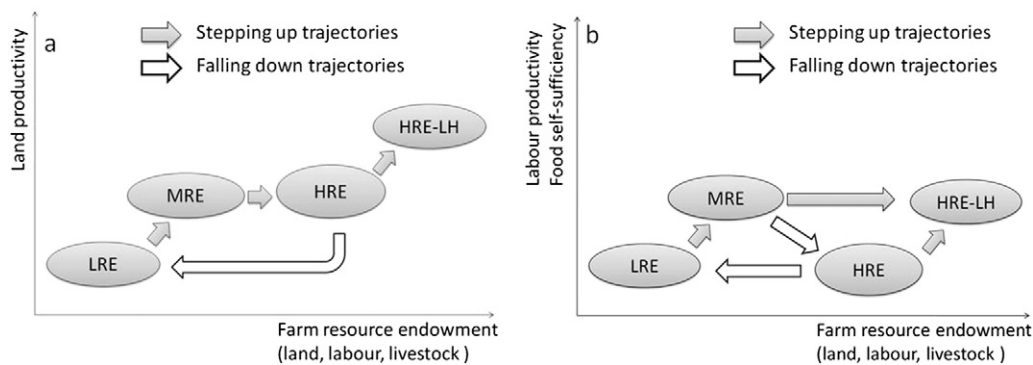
a

Stepping up trajectories

Falling down trajectories

Land productivity

HRE-LH

MRE

HRE

LRE

Farm resource endowment (land, labour, livestock )

b

Stepping up trajectories

Falling down trajectories

Labour productivity
Food self-sufficiency

MRE

HRE-LH

LRE

HRE

Farm resource endowment (land, labour, livestock )